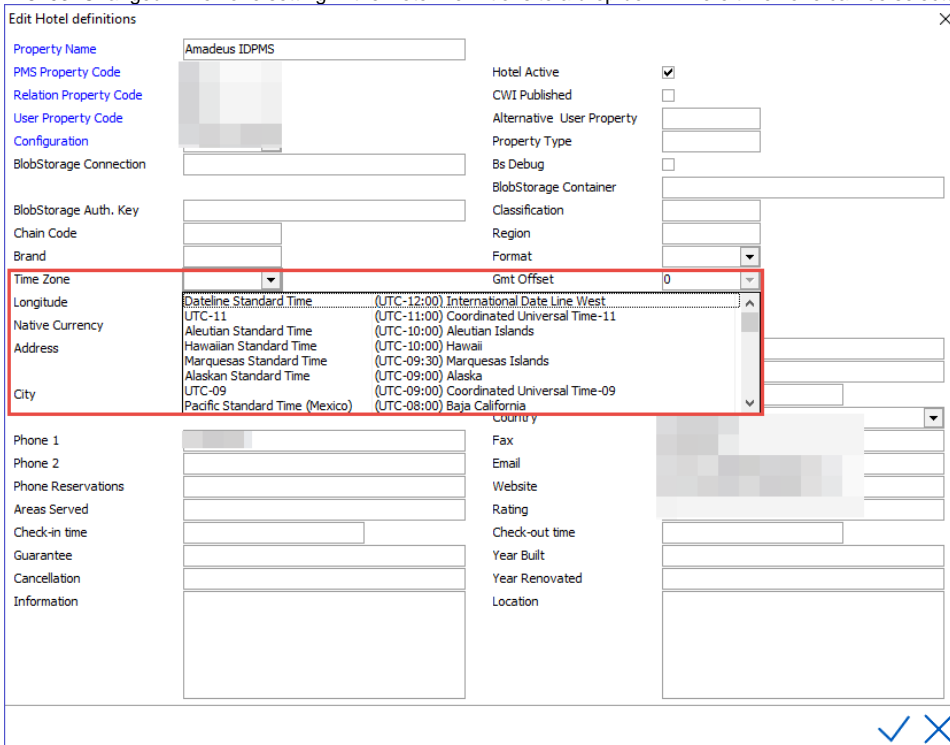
Edit Hotel definitions

Property Name Amadeus IDPMS
PMS Property Code
Relation Property Code
User Property Code
Configuration
BlobStorage Connection
BlobStorage Auth. Key
Chain Code
Brand
Time Zone
Longitude
Native Currency
Address
City
Phone 1
Phone 2
Phone Reservations
Areas Served
Check-in time
Guarantee
Cancellation
Information

Hotel Active
CWI Published
Alternative User Property
Property Type
Bs Debug
BlobStorage Container
Classification
Region
Format
Gmt Offset 0
Country
Fax
Email
Website
Rating
Check-out time
Year Built
Year Renovated
Location

| | |
|---|---|
| Dateline Standard Time | (UTC-12:00) International Date Line West |
| UTC-11 | (UTC-11:00) Coordinated Universal Time-11 |
| Aleutian Standard Time | (UTC-10:00) Aleutian Islands |
| Hawaiian Standard Time | (UTC-10:00) Hawaii |
| Marquesas Standard Time | (UTC-09:30) Marquesas Islands |
| Alaskan Standard Time | (UTC-09:00) Alaska |
| UTC-09 | (UTC-09:00) Coordinated Universal Time-09 |
| Pacific Standard Time (Mexico) | (UTC-08:00) Baja California |